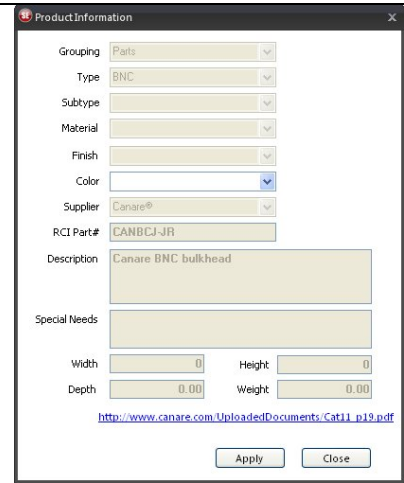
ProductInformation
x

Grouping Parts
Type BNC
Subtype
Material
Finish
Color
Supplier Canare®
RCI Part# CANBCJ-JR
Description Canare BNC bulkhead

Special Needs

Width 0 Height 0
Depth 0.00 Weight 0.00

http://www.canare.com/UploadedDocuments/Cat11_p19.pdf

Apply Close